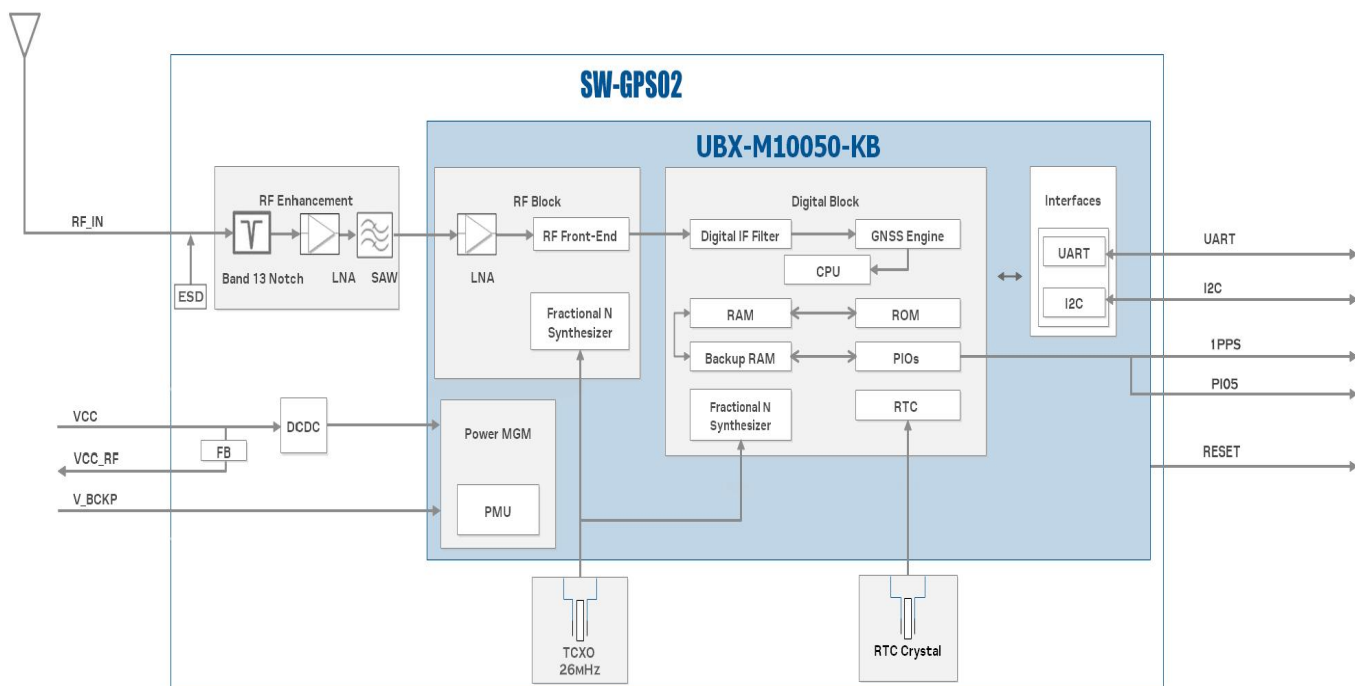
SW-GPS02

UBX-M10050-KB

RF_IN

ESD

RF Enhancement

Band 13 Notch

LNA

SAW

RF Block

LNA

RF Front-End

Fractional N Synthesizer

Digital Block

Digital IF Filter

GNSS Engine

CPU

RAM

ROM

Backup RAM

PIOs

Fractional N Synthesizer

RTC

Interfaces

UART

I2C

UART

I2C

1PPS

PI05

RESET

VCC

VCC_RF

FB

DCDC

V_BCKP

Power MGM

PMU

TCXO 26MHz

RTC Crystal